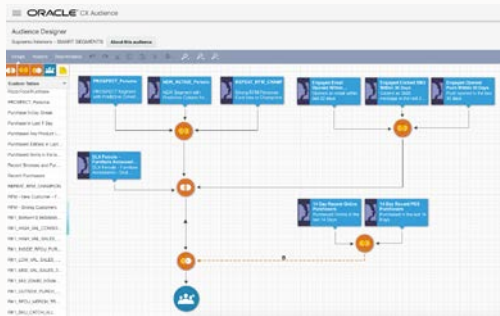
ORACLE CX Audience

Audience Designer

Explainer Markers - SMART SEGMENTS | About this audience

Custom Values

PROSPECT_Persona

NEW_ACTIVE_Persona

REPEAT_RFM_CHAMP

Engaged Email Sender Within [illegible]

Engaged Clicked SEO Within 30 Days

Engaged Opened Push Within 30 Days

SLA Persona - Furniture Accessed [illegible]

14 Day Recent Online Purchases

14 Day Recent POS Purchases